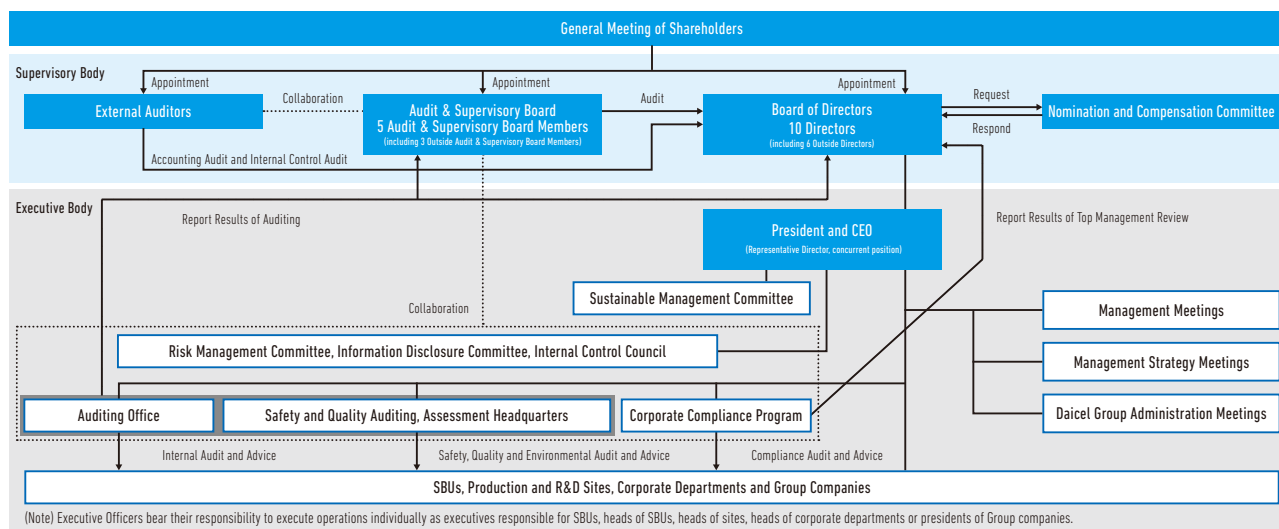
General Meeting of Shareholders

Supervisory Body

Appointment

Appointment

Appointment

External Auditors

Collaboration

Audit & Supervisory Board
5 Audit & Supervisory Board Members
(including 3 Outside Audit & Supervisory Board Members)

Audit

Board of Directors
10 Directors
(including 6 Outside Directors)

Request

Respond

Nomination and Compensation Committee

Accounting Audit and Internal Control Audit

Executive Body

Report Results of Auditing

Report Results of Top Management Review

President and CEO
(Representative Director, concurrent position)

Sustainable Management Committee

Collaboration

Management Meetings

Management Strategy Meetings

Daicel Group Administration Meetings

Risk Management Committee, Information Disclosure Committee, Internal Control Council

Auditing Office

Safety and Quality Auditing, Assessment Headquarters

Corporate Compliance Program

Internal Audit and Advice

Safety, Quality and Environmental Audit and Advice

Compliance Audit and Advice

SBUs, Production and R&D Sites, Corporate Departments and Group Companies

(Note) Executive Officers bear their responsibility to execute operations individually as executives responsible for SBUs, heads of SBUs, heads of sites, heads of corporate departments or presidents of Group companies.